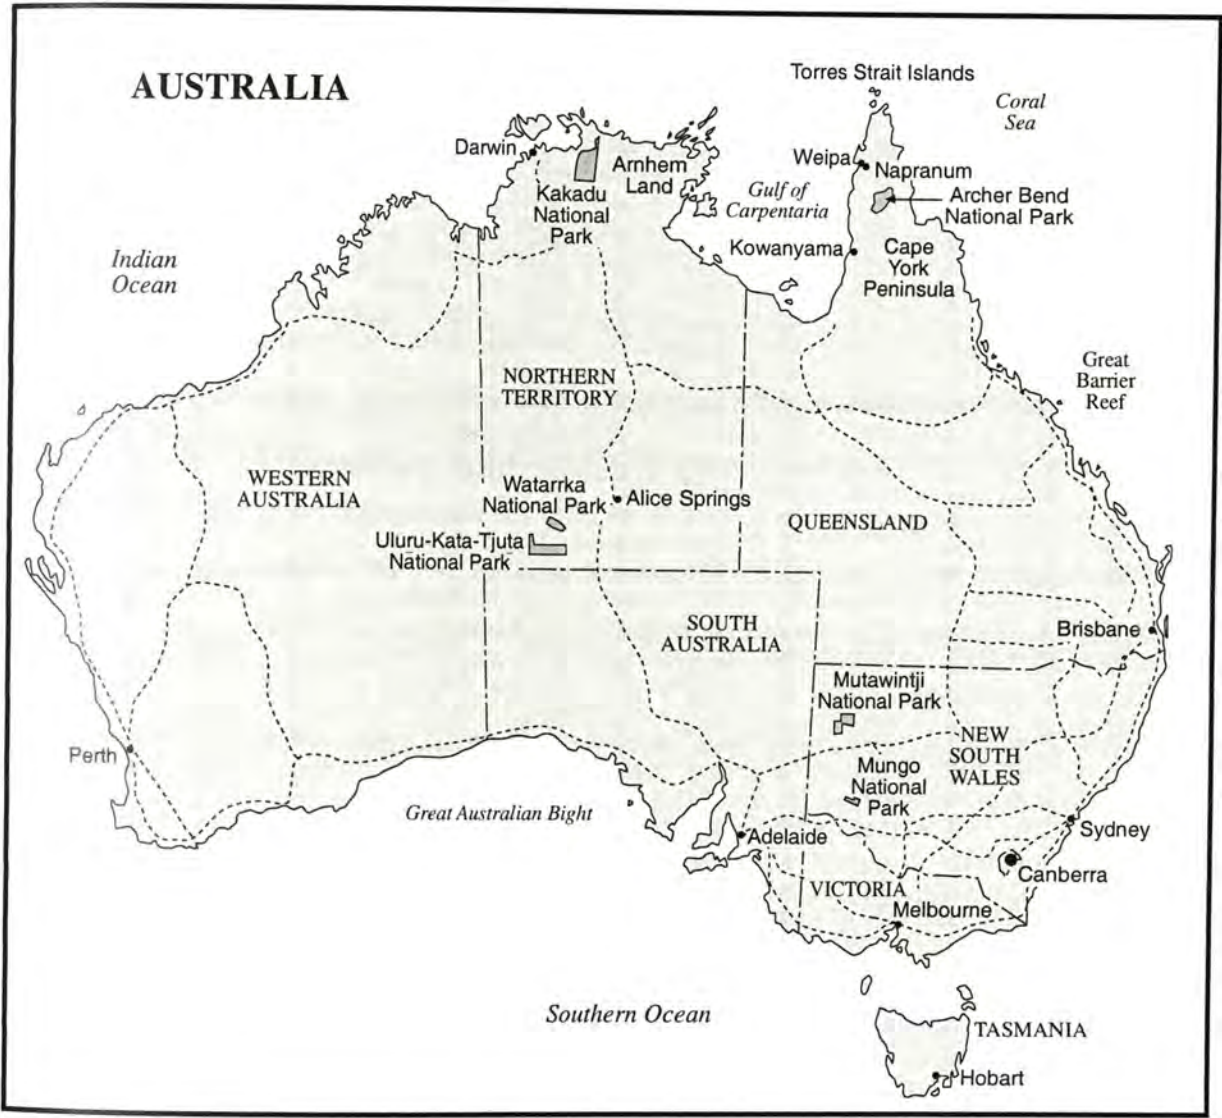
AUSTRALIA

Torres Strait Islands

Coral Sea

Darwin

Arnhem Land

Kakadu National Park

Weipa

Napranum

Gulf of Carpentaria

Archer Bend National Park

Kowanyama

Cape York Peninsula

Indian Ocean

Great Barrier Reef

NORTHERN TERRITORY

WESTERN AUSTRALIA

Watarrka National Park

Alice Springs

QUEENSLAND

Uluru-Kata-Tjuta National Park

SOUTH AUSTRALIA

Brisbane

Mutawintji National Park

NEW SOUTH WALES

Perth

Mungo National Park

Great Australian Bight

Adelaide

Sydney

Canberra

VICTORIA

Melbourne

Southern Ocean

TASMANIA

Hobart